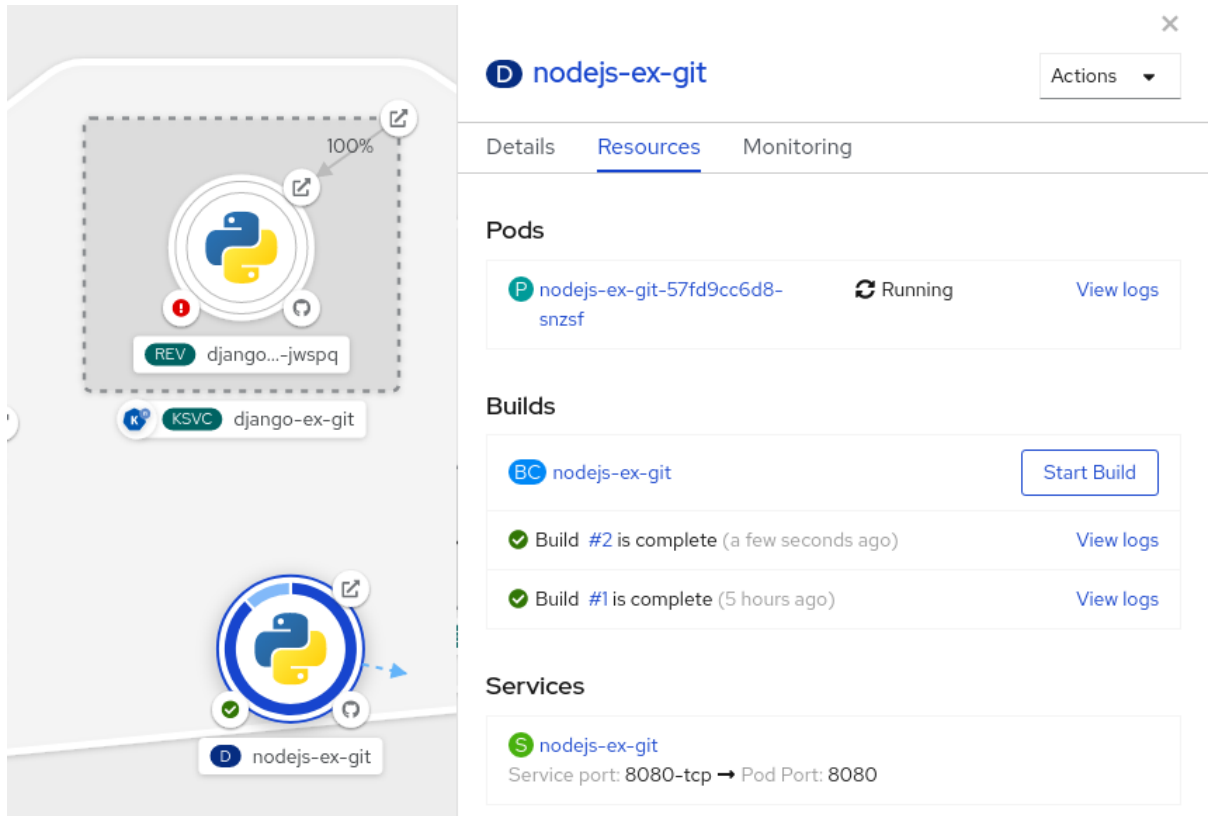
100%

REV django...-jwspq

KSVC django-ex-git

D nodejs-ex-git

D nodejs-ex-git

Actions

Details Resources Monitoring

Pods

P nodejs-ex-git-57fd9cc6d8-snzsf Running View logs

Builds

BC nodejs-ex-git Start Build

Build #2 is complete (a few seconds ago) View logs

Build #1 is complete (5 hours ago) View logs

Services

S nodejs-ex-git
Service port: 8080-tcp → Pod Port: 8080